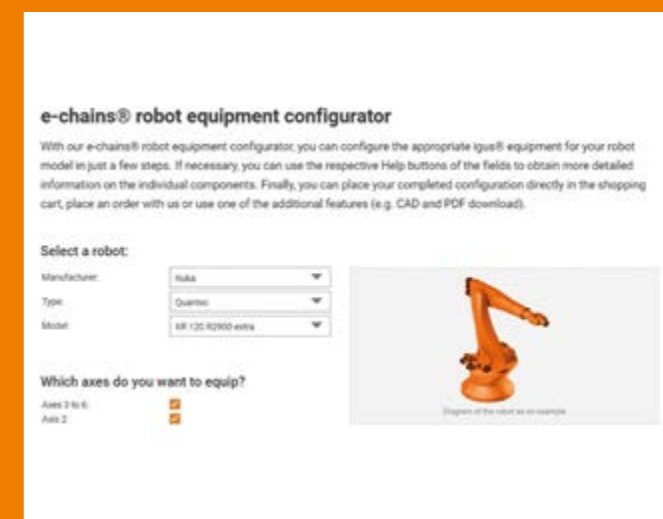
e-chains® robot equipment configurator

With our e-chains® robot equipment configurator, you can configure the appropriate igus® equipment for your robot model in just a few steps. If necessary, you can use the respective Help buttons of the fields to obtain more detailed information on the individual components. Finally, you can place your completed configuration directly in the shopping cart, place an order with us or use one of the additional features (e.g. CAD and PDF download).

Select a robot:

Manufacturer: Kuka
Type: Quantec
Model: KR 120 R2900 extra

Diagram of the robot as an example

Which axes do you want to equip?

Axes 3 to 6:
Axis 2